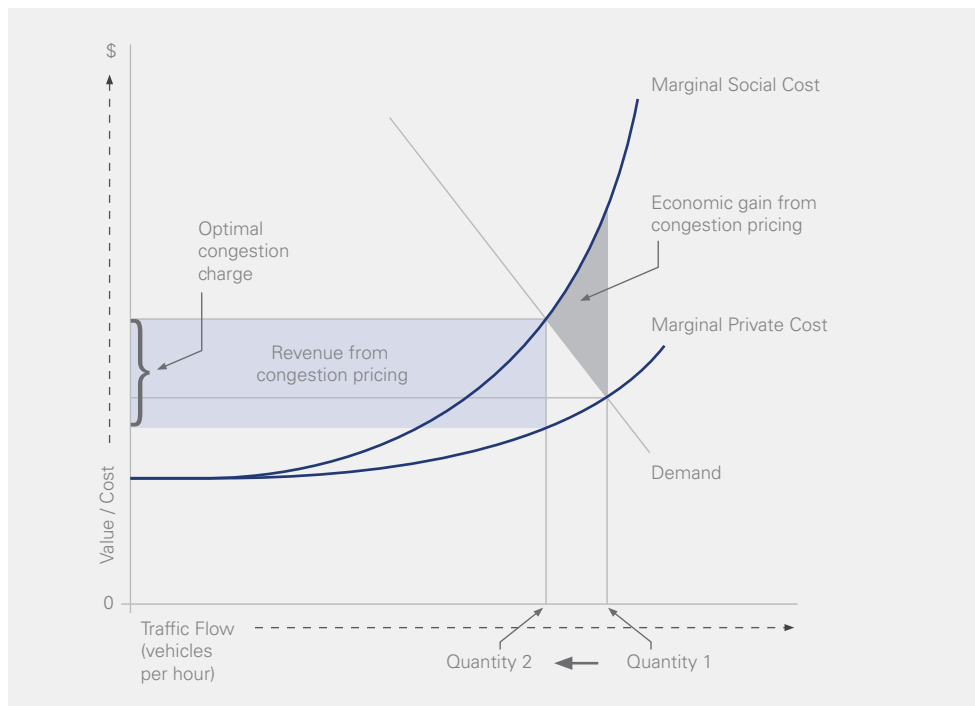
$

Marginal Social Cost

Economic gain from congestion pricing

Optimal congestion charge

Marginal Private Cost

Revenue from congestion pricing

Demand

Value / Cost

0

Traffic Flow (vehicles per hour)

Quantity 2

Quantity 1